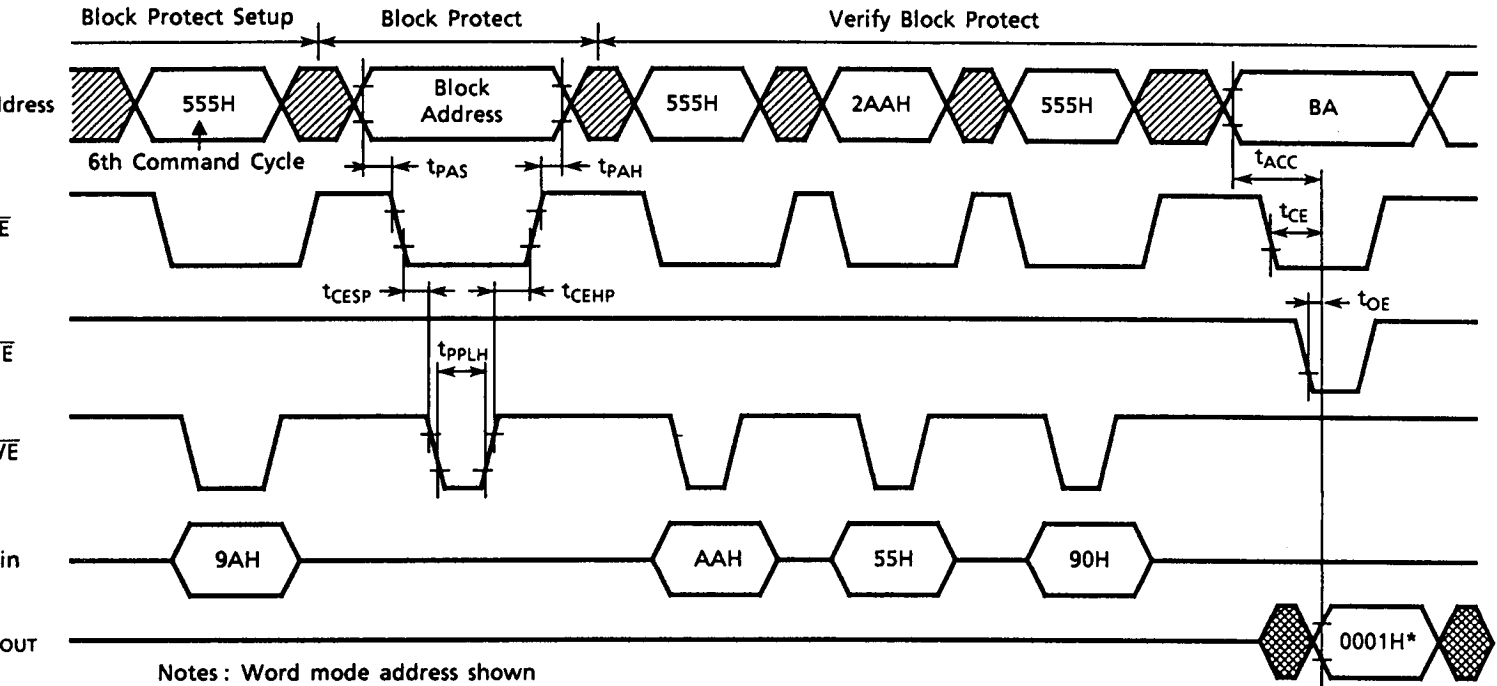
Block Protect Setup

Block Protect

Verify Block Protect

ldress

555H

6th Command Cycle

Block Address

555H

2AAH

555H

BA

$t_{PAS}$

$t_{PAH}$

$t_{ACC}$

$\overline{E}$

$t_{CE}$

$t_{CESP}$

$t_{CEHP}$

$t_{OE}$

$\overline{E}$

$t_{PPLH}$

$\overline{VE}$

in

9AH

AAH

55H

90H

OUT

0001H*

Notes : Word mode address shown